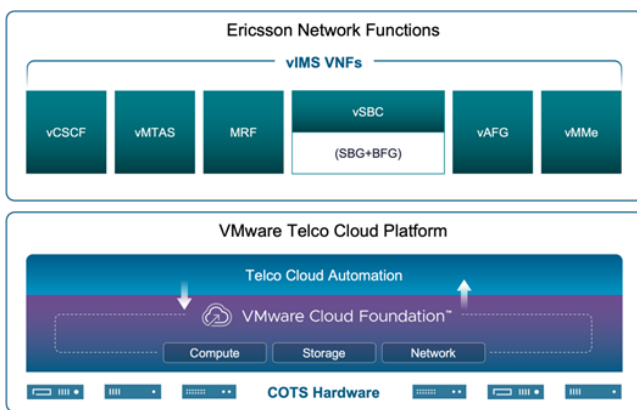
Ericsson Network Functions

vIMS VNFs

vCSCF

vMTAS

MRF

vSBC

(SBG+BFG)

vAFG

vMMe

VMware Telco Cloud Platform

Telco Cloud Automation

VMware Cloud Foundation™

Compute

Storage

Network

COTS Hardware